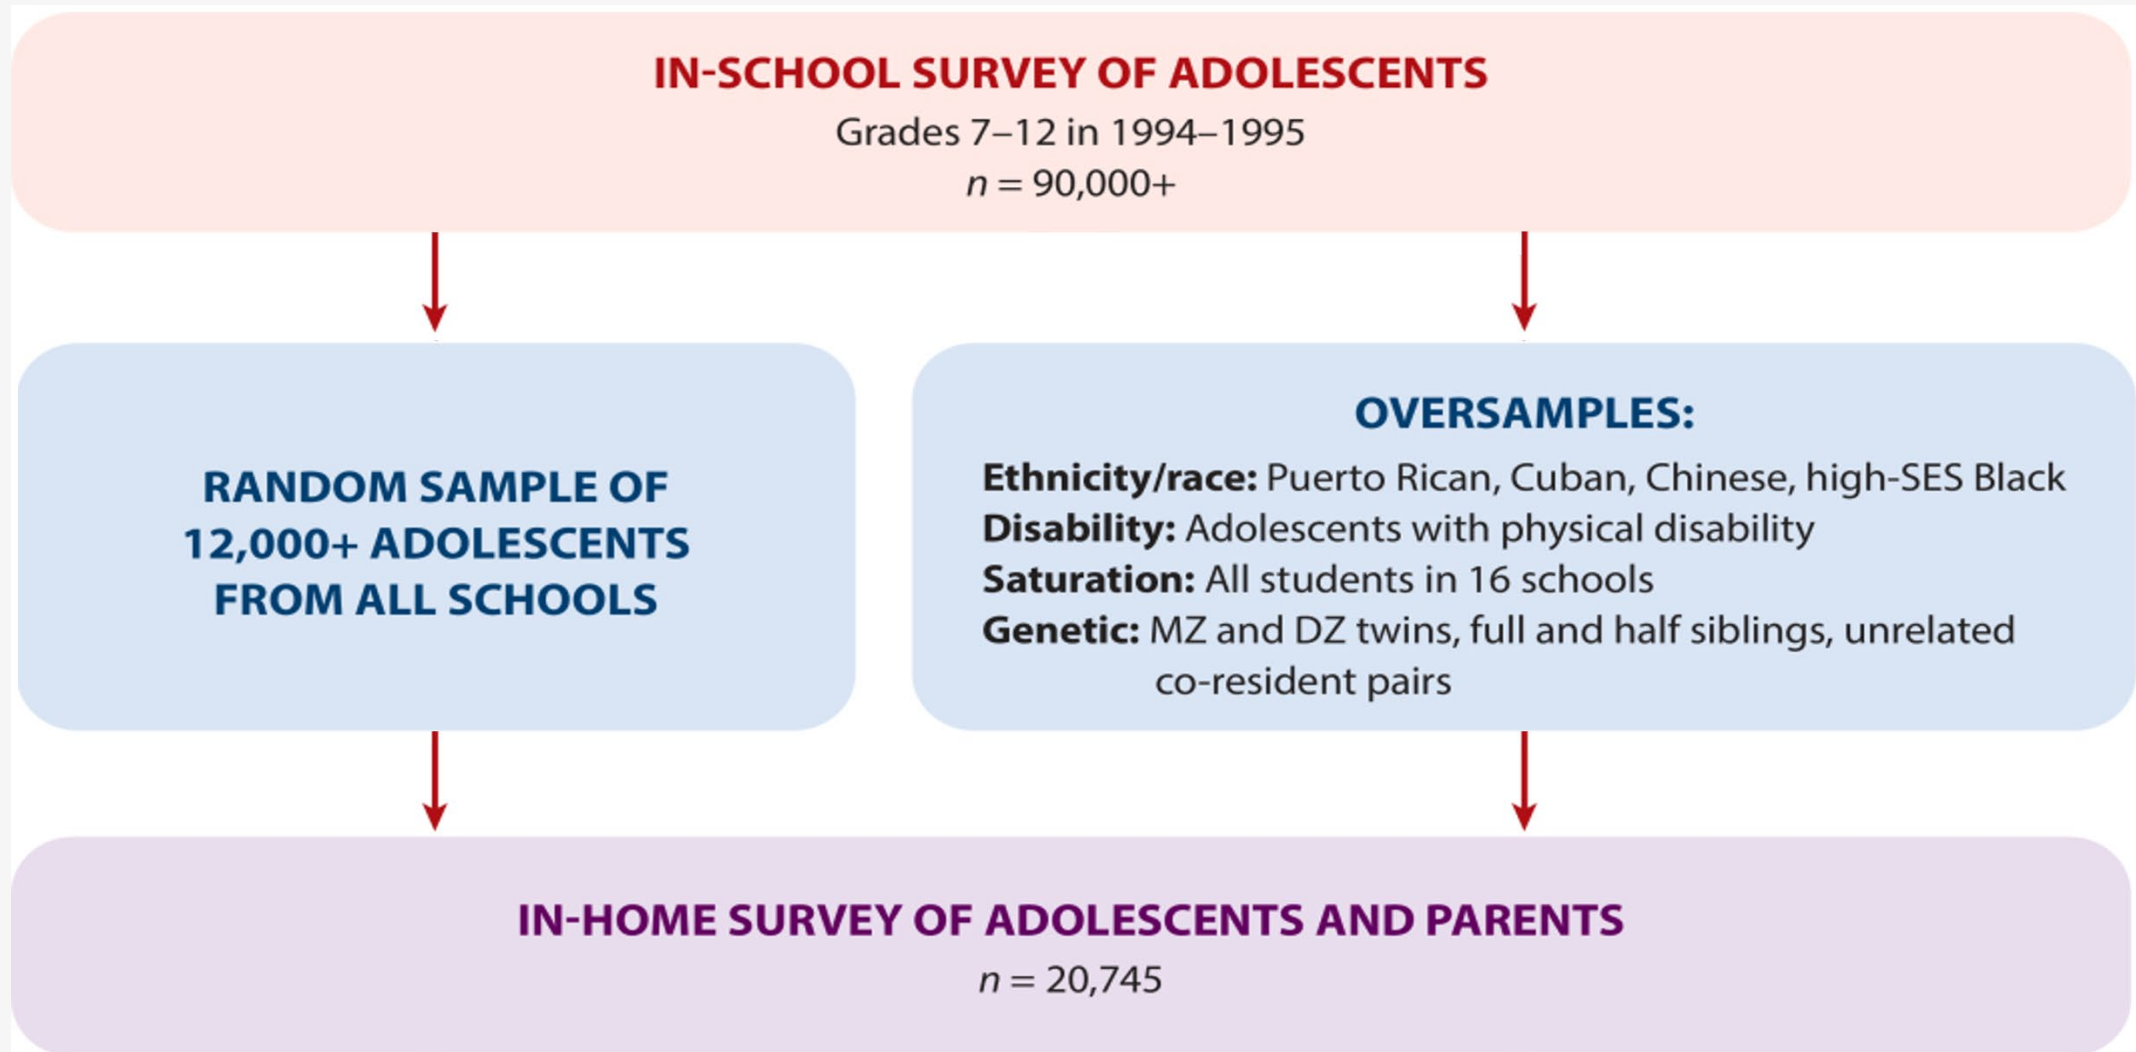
IN-SCHOOL SURVEY OF ADOLESCENTS
Grades 7–12 in 1994–1995
$n = 90,000+$

RANDOM SAMPLE OF 12,000+ ADOLESCENTS FROM ALL SCHOOLS

OVERSAMPLES:
Ethnicity/race: Puerto Rican, Cuban, Chinese, high-SES Black
Disability: Adolescents with physical disability
Saturation: All students in 16 schools
Genetic: MZ and DZ twins, full and half siblings, unrelated co-resident pairs

IN-HOME SURVEY OF ADOLESCENTS AND PARENTS
$n = 20,745$